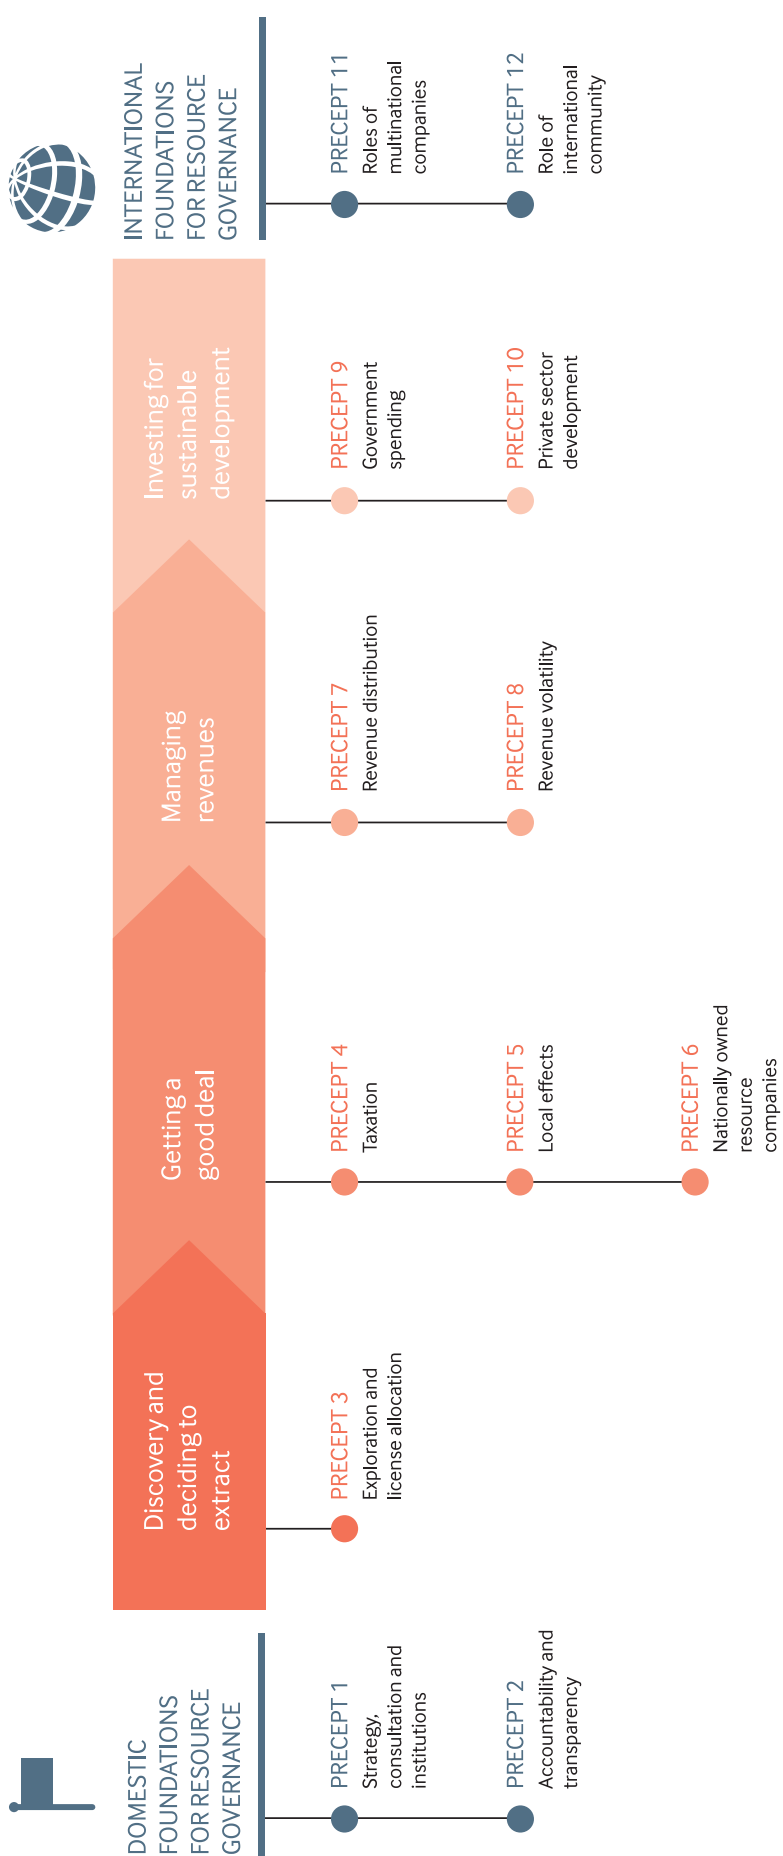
DOMESTIC FOUNDATIONS FOR RESOURCE GOVERNANCE

PRECEPT 1
Strategy, consultation and institutions

PRECEPT 2
Accountability and transparency

Discovery and deciding to extract

PRECEPT 3
Exploration and license allocation

Getting a good deal

PRECEPT 4
Taxation

PRECEPT 5
Local effects

PRECEPT 6
Nationally owned resource companies

Managing revenues

PRECEPT 7
Revenue distribution

PRECEPT 8
Revenue volatility

Investing for sustainable development

PRECEPT 9
Government spending

PRECEPT 10
Private sector development

INTERNATIONAL FOUNDATIONS FOR RESOURCE GOVERNANCE

PRECEPT 11
Roles of multinational companies

PRECEPT 12
Role of international community